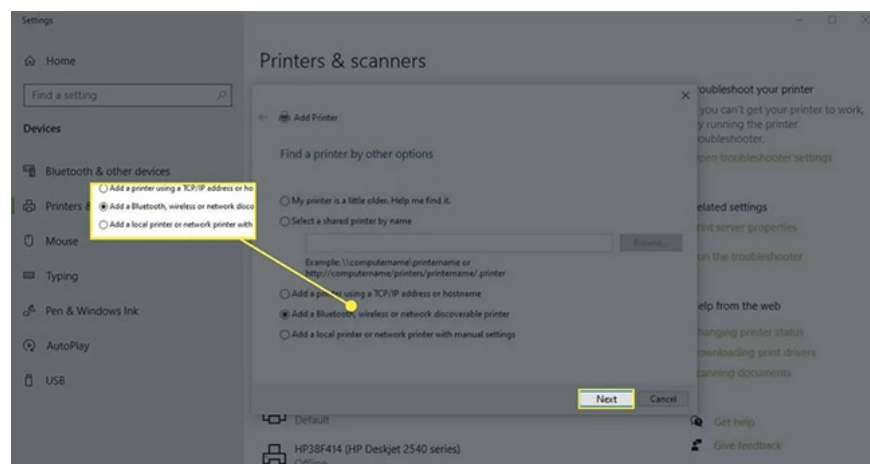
Settings

Home

Find a setting

Devices

Bluetooth & other devices

Printers &

Mouse

Typing

Pen & Windows Ink

AutoPlay

USB

Add a printer using a TCP/IP address or ho

Add a Bluetooth, wireless or network disco

Add a local printer or network printer with

Printers & scanners

Add Printer

Find a printer by other options

My printer is a little older. Help me find it.

Select a shared printer by name

Browse...

Example: \\computername\printername or http://computername/printers/printername/.printer

Add a printer using a TCP/IP address or hostname

Add a Bluetooth, wireless or network discoverable printer

Add a local printer or network printer with manual settings

Next

Cancel

Default

HP38F414 (HP Deskjet 2540 series)

Offline

roubleshoot your printer

you can't get your printer to work, y running the printer oubleshooter.

pen troubleshooter settings

elated settings

rint server properties

un the troubleshooter

elp from the web

hanging printer status

ownloading print drivers

canning documents

Get help

Give feedback